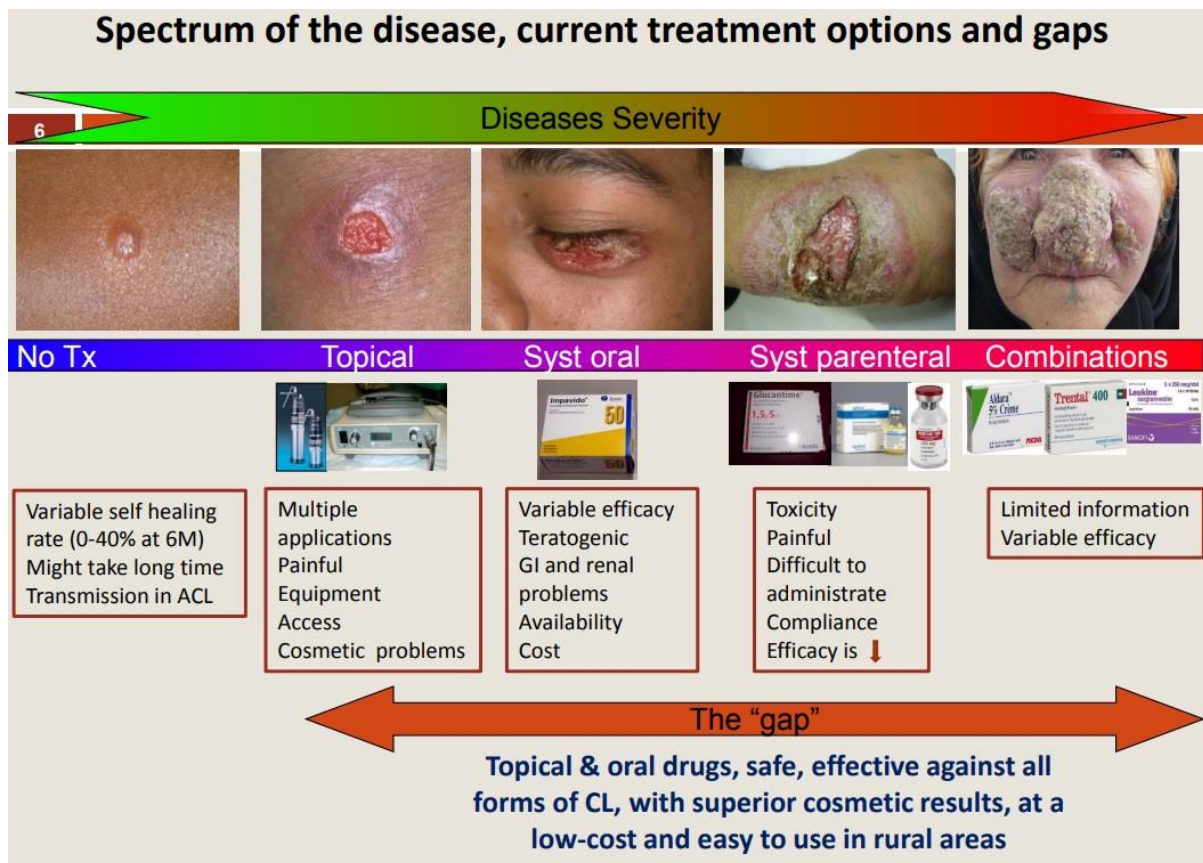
Spectrum of the disease, current treatment options and gaps

6

Diseases Severity

No Tx

Topical

Syst oral

Syst parenteral

Combinations

Impavido 50

Glucantime

Aldara 5% Crème

Trental 400

Leukine

Variable self healing rate (0-40% at 6M)
Might take long time
Transmission in ACL

Multiple applications
Painful
Equipment
Access
Cosmetic problems

Variable efficacy
Teratogenic
GI and renal problems
Availability
Cost

Toxicity
Painful
Difficult to administrate
Compliance
Efficacy is ⬇

Limited information
Variable efficacy

The "gap"

Topical & oral drugs, safe, effective against all forms of CL, with superior cosmetic results, at a low-cost and easy to use in rural areas